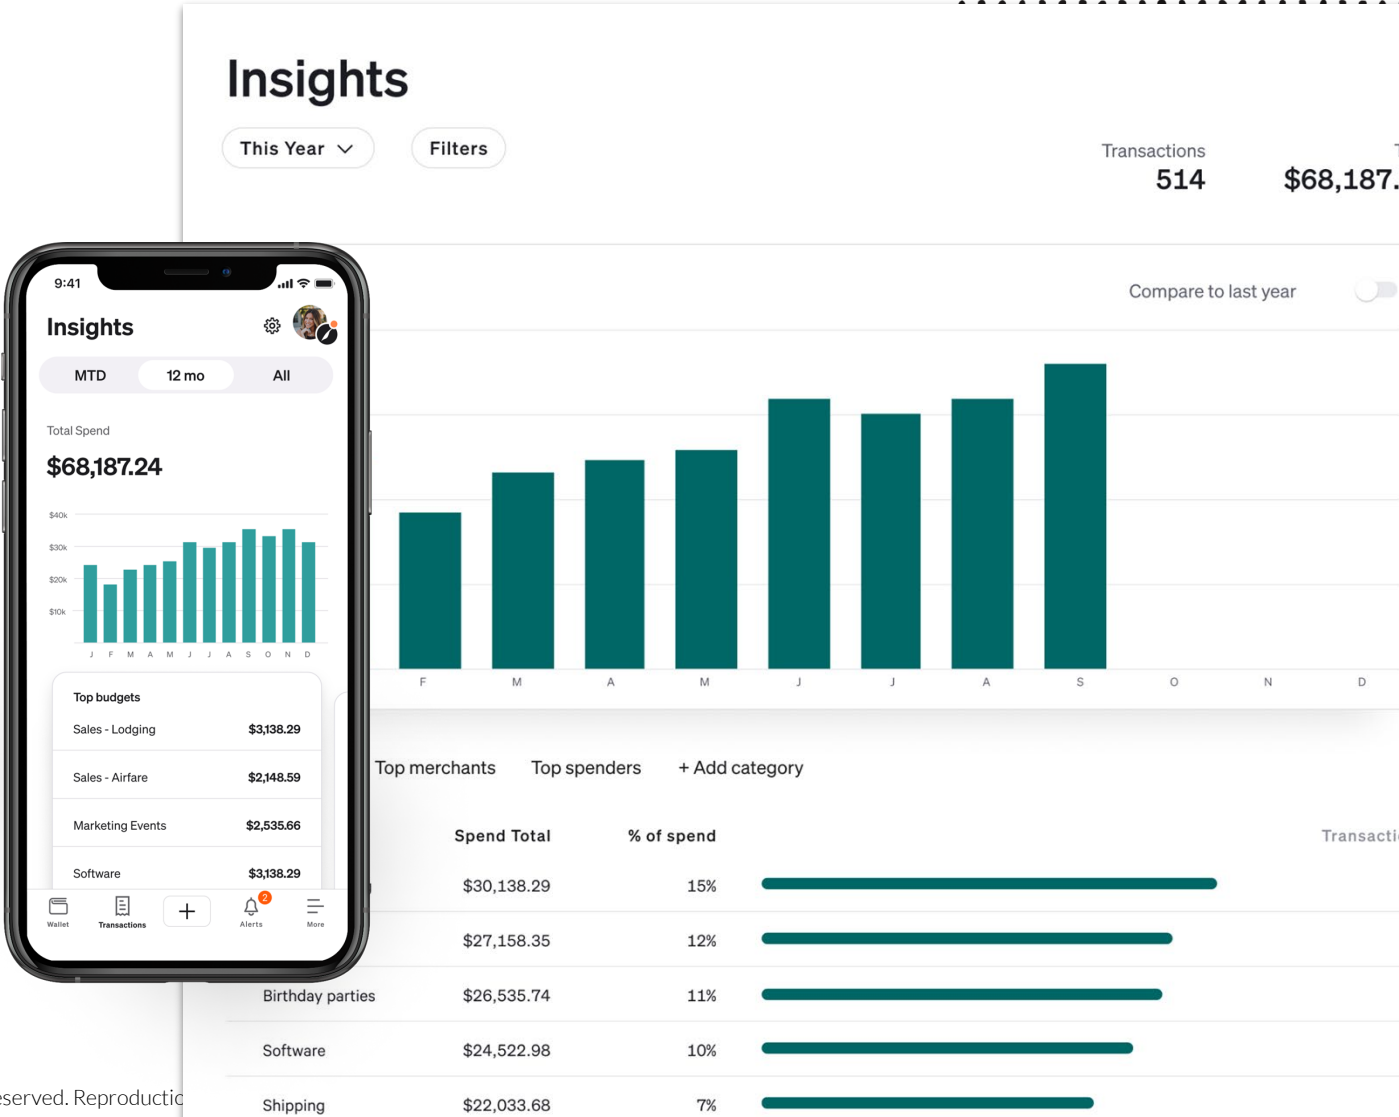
Insights

This Year

Filters

Transactions
514

$68,187.

Compare to last year

F M A M J J A S O N D

Top merchants Top spenders + Add category

| | Spend Total | % of spend | Transacti |
|---|---|---|---|
| | $30,138.29 | 15% | |
| | $27,158.35 | 12% | |
| Birthday parties | $26,535.74 | 11% | |
| Software | $24,522.98 | 10% | |
| Shipping | $22,033.68 | 7% | |

9:41

Insights

MTD 12 mo All

Total Spend
$68,187.24

$40k
$30k
$20k
$10k

J F M A M J J A S O N D

Top budgets

| | |
|---|---|
| Sales - Lodging | $3,138.29 |
| Sales - Airfare | $2,148.59 |
| Marketing Events | $2,535.66 |
| Software | $3,138.29 |

Wallet Transactions + 2 Alerts More

eserved. Reproducti